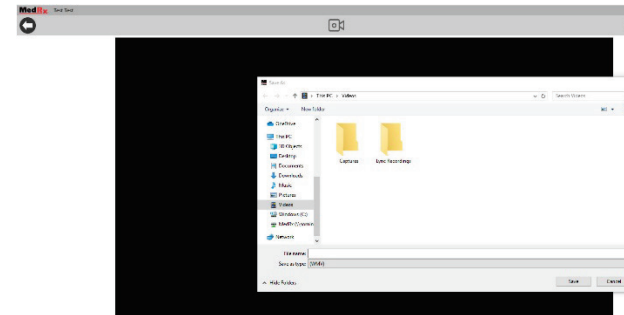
MedRx Sync Test

Save As

This PC > Videos

Search Videos

Organize ▾ New folder

OneDrive

This PC

3D Objects

Desktop

Documents

Downloads

Music

Pictures

Videos

Windows (C:)

MedRx (\\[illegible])

Network

Captures

Sync Recordings

File name:

Save as type: (WMV)

Hide Folders

Save

Cancel